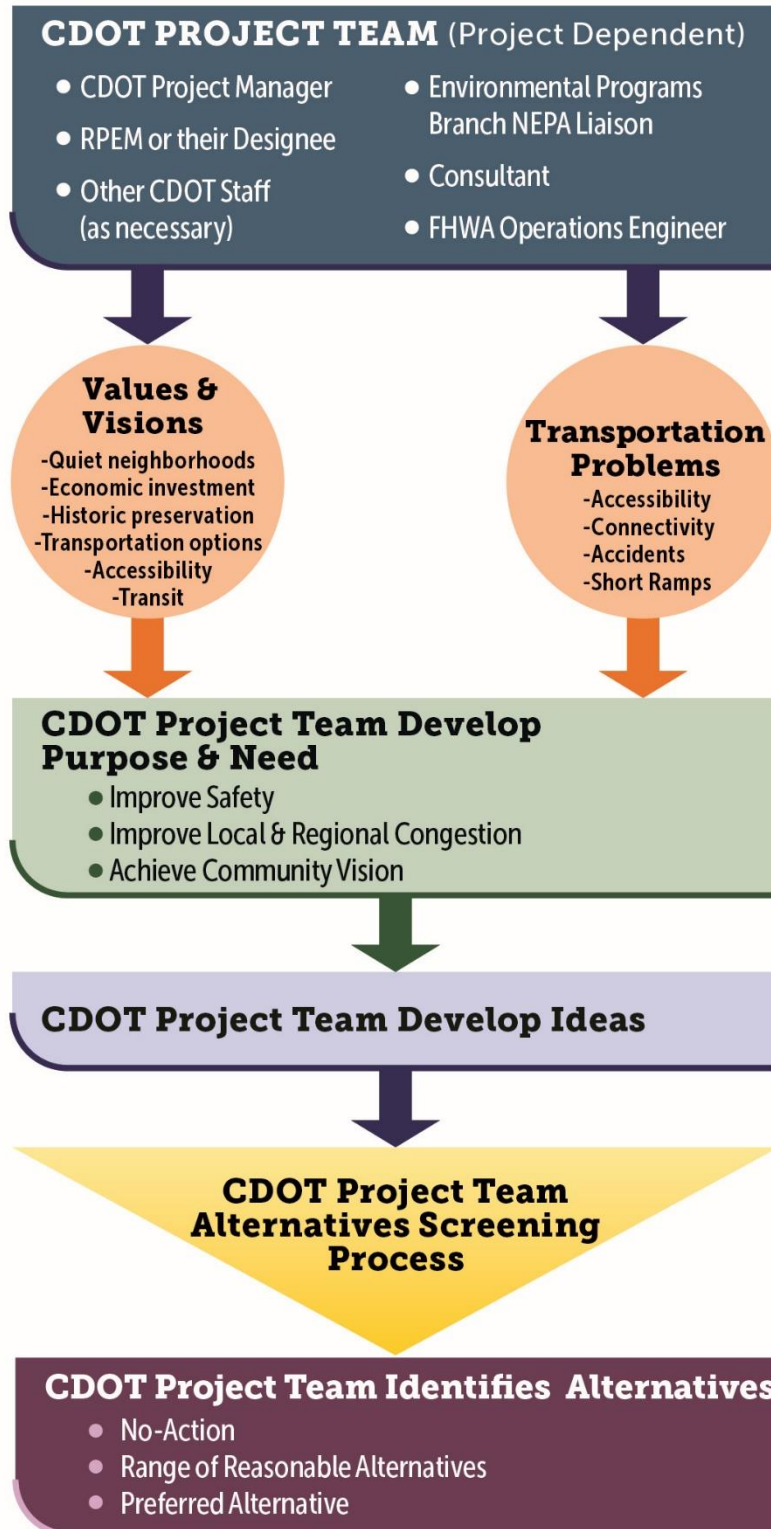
CDOT PROJECT TEAM (Project Dependent)

- CDOT Project Manager
- RPEM or their Designee
- Other CDOT Staff (as necessary)
- Environmental Programs Branch NEPA Liaison
- Consultant
- FHWA Operations Engineer

Values & Visions
-Quiet neighborhoods
-Economic investment
-Historic preservation
-Transportation options
-Accessibility
-Transit

Transportation Problems
-Accessibility
-Connectivity
-Accidents
-Short Ramps

CDOT Project Team Develop Purpose & Need
- Improve Safety
- Improve Local & Regional Congestion
- Achieve Community Vision

CDOT Project Team Develop Ideas

CDOT Project Team Alternatives Screening Process

CDOT Project Team Identifies Alternatives
- No-Action
- Range of Reasonable Alternatives
- Preferred Alternative